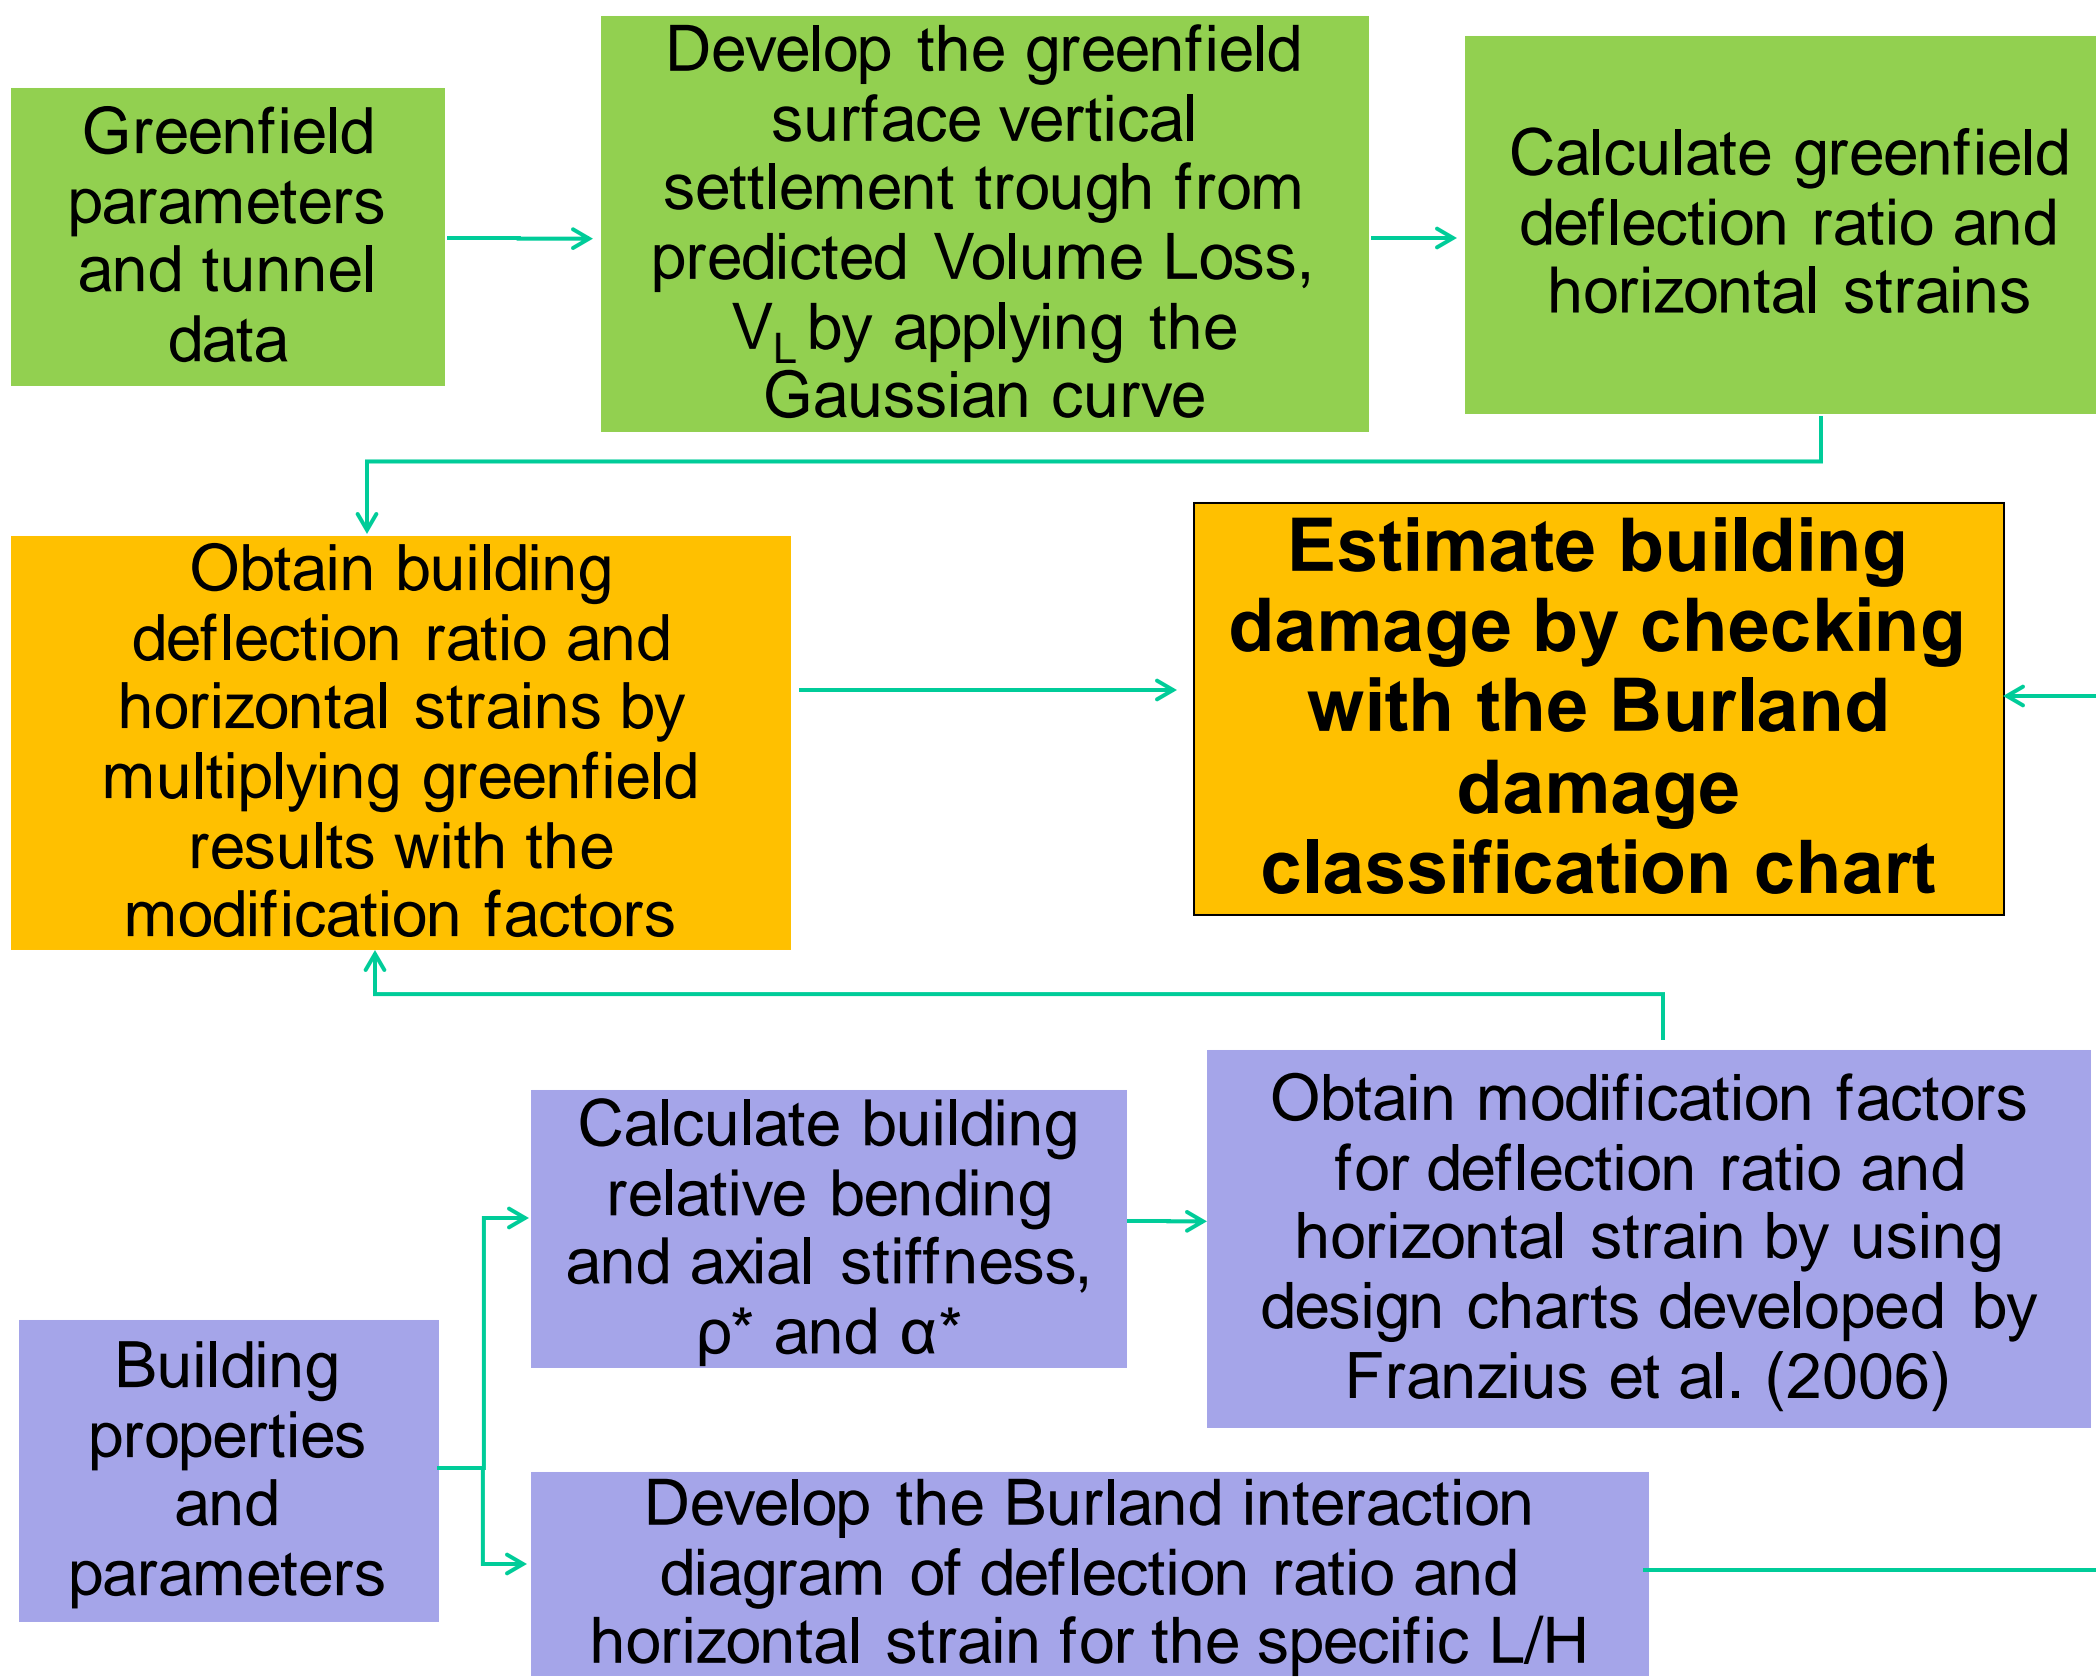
Greenfield parameters and tunnel data

Develop the greenfield surface vertical settlement trough from predicted Volume Loss, $V_L$ by applying the Gaussian curve

Calculate greenfield deflection ratio and horizontal strains

Obtain building deflection ratio and horizontal strains by multiplying greenfield results with the modification factors

Estimate building damage by checking with the Burland damage classification chart

Calculate building relative bending and axial stiffness, ρ* and α*

Obtain modification factors for deflection ratio and horizontal strain by using design charts developed by Franzius et al. (2006)

Building properties and parameters

Develop the Burland interaction diagram of deflection ratio and horizontal strain for the specific L/H